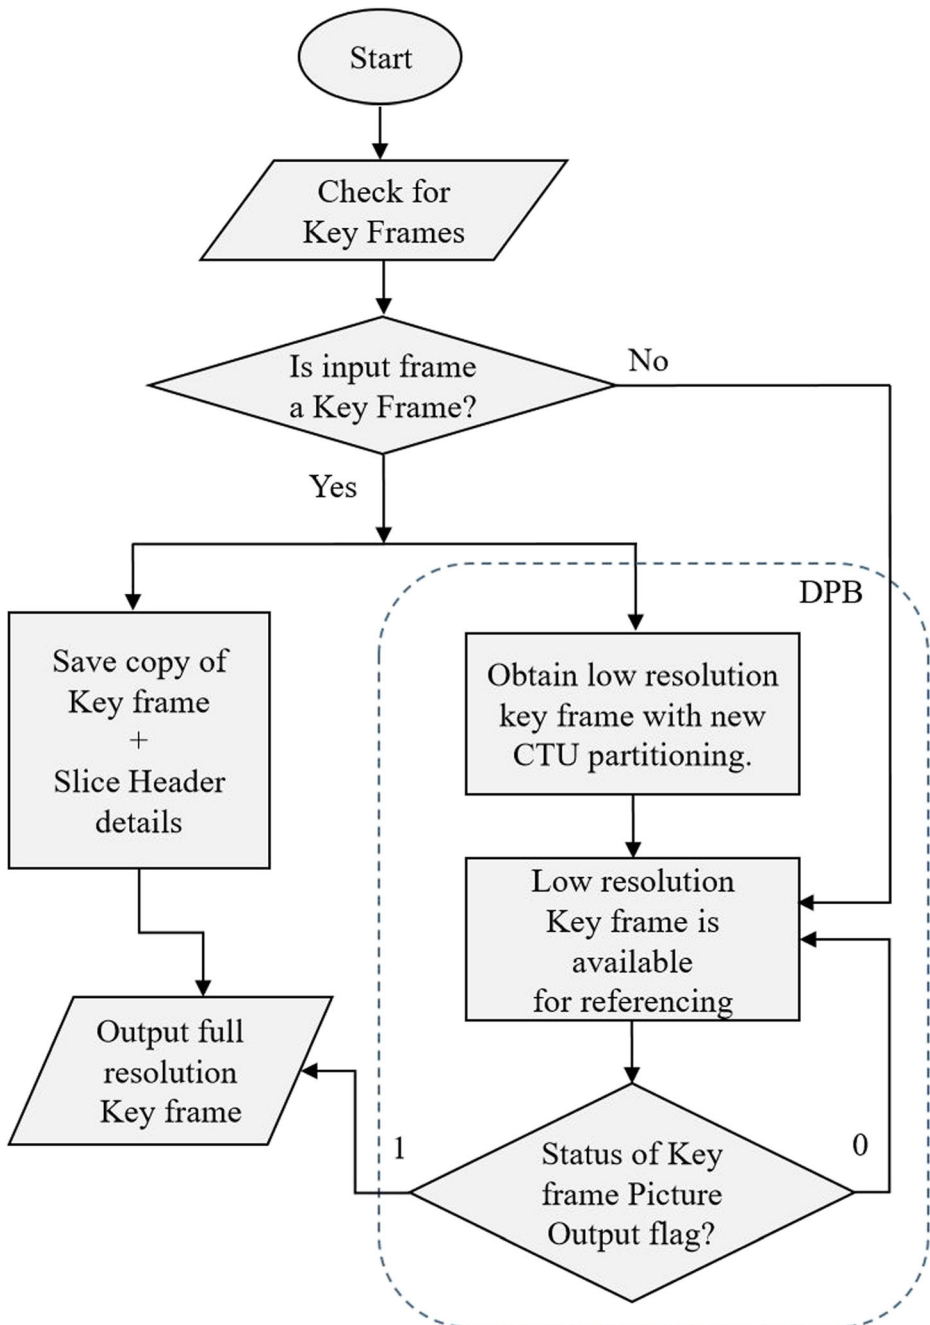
Start

Check for Key Frames

Is input frame a Key Frame?

No

Yes

DPB

Save copy of Key frame + Slice Header details

Obtain low resolution key frame with new CTU partitioning.

Low resolution Key frame is available for referencing

Output full resolution Key frame

1

0

Status of Key frame Picture Output flag?